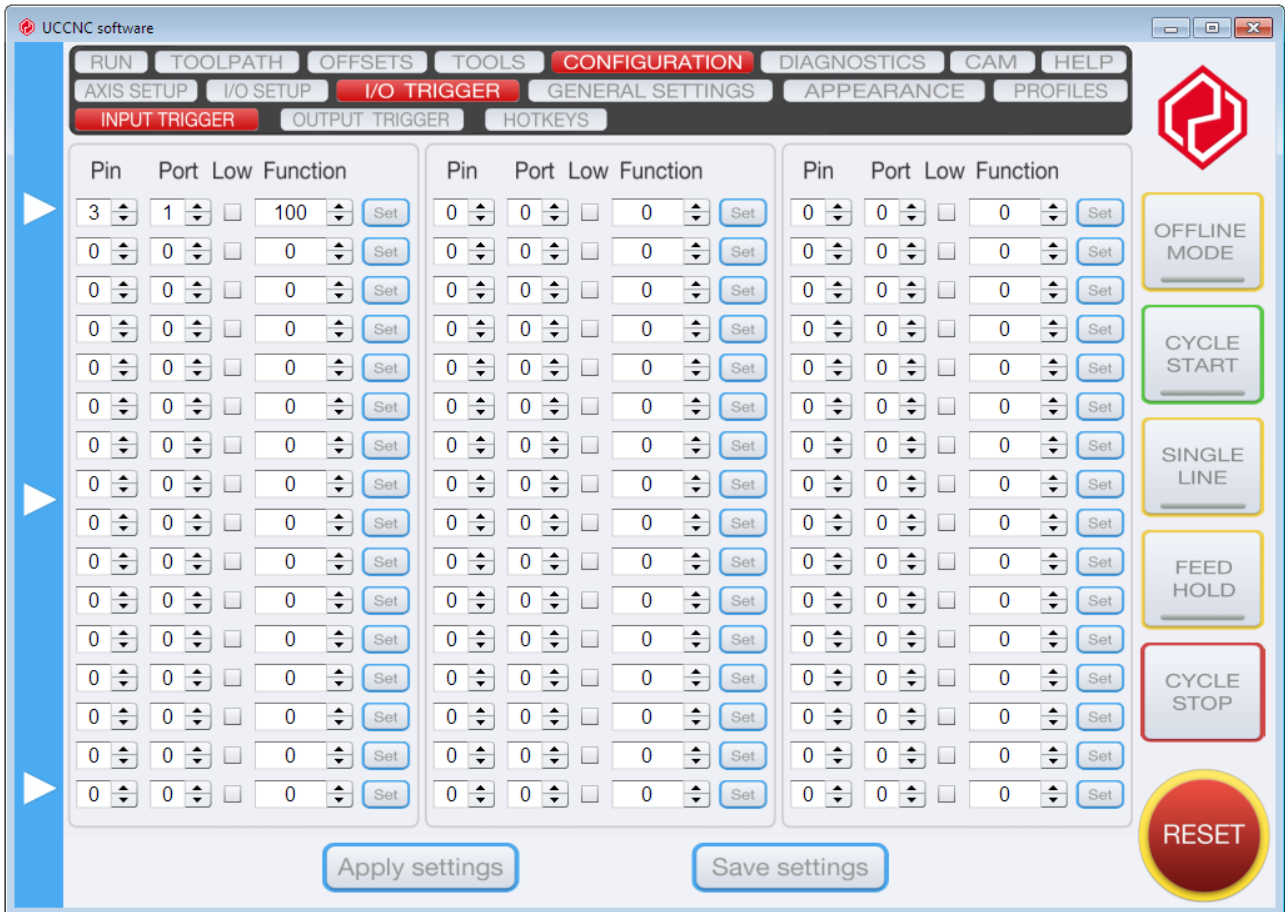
UCCNC software

RUN TOOLPATH OFFSETS TOOLS CONFIGURATION DIAGNOSTICS CAM HELP
AXIS SETUP I/O SETUP I/O TRIGGER GENERAL SETTINGS APPEARANCE PROFILES
INPUT TRIGGER OUTPUT TRIGGER HOTKEYS

| Pin | Port | Low | Function | | Pin | Port | Low | Function | | Pin | Port | Low | Function | |
|---|---|---|---|---|---|---|---|---|---|---|---|---|---|---|
| 3 | 1 | | 100 | Set | 0 | 0 | | 0 | Set | 0 | 0 | | 0 | Set |
| 0 | 0 | | 0 | Set | 0 | 0 | | 0 | Set | 0 | 0 | | 0 | Set |
| 0 | 0 | | 0 | Set | 0 | 0 | | 0 | Set | 0 | 0 | | 0 | Set |
| 0 | 0 | | 0 | Set | 0 | 0 | | 0 | Set | 0 | 0 | | 0 | Set |
| 0 | 0 | | 0 | Set | 0 | 0 | | 0 | Set | 0 | 0 | | 0 | Set |
| 0 | 0 | | 0 | Set | 0 | 0 | | 0 | Set | 0 | 0 | | 0 | Set |
| 0 | 0 | | 0 | Set | 0 | 0 | | 0 | Set | 0 | 0 | | 0 | Set |
| 0 | 0 | | 0 | Set | 0 | 0 | | 0 | Set | 0 | 0 | | 0 | Set |
| 0 | 0 | | 0 | Set | 0 | 0 | | 0 | Set | 0 | 0 | | 0 | Set |
| 0 | 0 | | 0 | Set | 0 | 0 | | 0 | Set | 0 | 0 | | 0 | Set |
| 0 | 0 | | 0 | Set | 0 | 0 | | 0 | Set | 0 | 0 | | 0 | Set |
| 0 | 0 | | 0 | Set | 0 | 0 | | 0 | Set | 0 | 0 | | 0 | Set |
| 0 | 0 | | 0 | Set | 0 | 0 | | 0 | Set | 0 | 0 | | 0 | Set |
| 0 | 0 | | 0 | Set | 0 | 0 | | 0 | Set | 0 | 0 | | 0 | Set |
| 0 | 0 | | 0 | Set | 0 | 0 | | 0 | Set | 0 | 0 | | 0 | Set |
| 0 | 0 | | 0 | Set | 0 | 0 | | 0 | Set | 0 | 0 | | 0 | Set |

Apply settings Save settings

OFFLINE MODE
CYCLE START
SINGLE LINE
FEED HOLD
CYCLE STOP
RESET